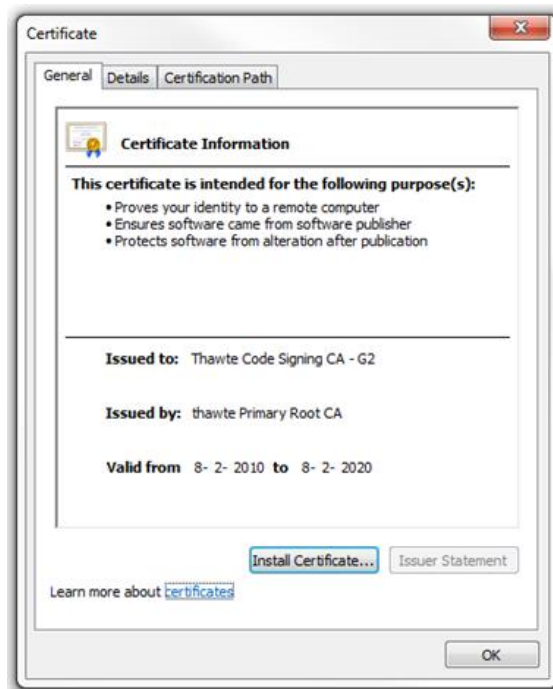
Certificate

General | Details | Certification Path

Certificate Information

This certificate is intended for the following purpose(s):
• Proves your identity to a remote computer
• Ensures software came from software publisher
• Protects software from alteration after publication

Issued to: Thawte Code Signing CA - G2

Issued by: thawte Primary Root CA

Valid from 8- 2- 2010 to 8- 2- 2020

Install Certificate... | Issuer Statement

Learn more about certificates

OK